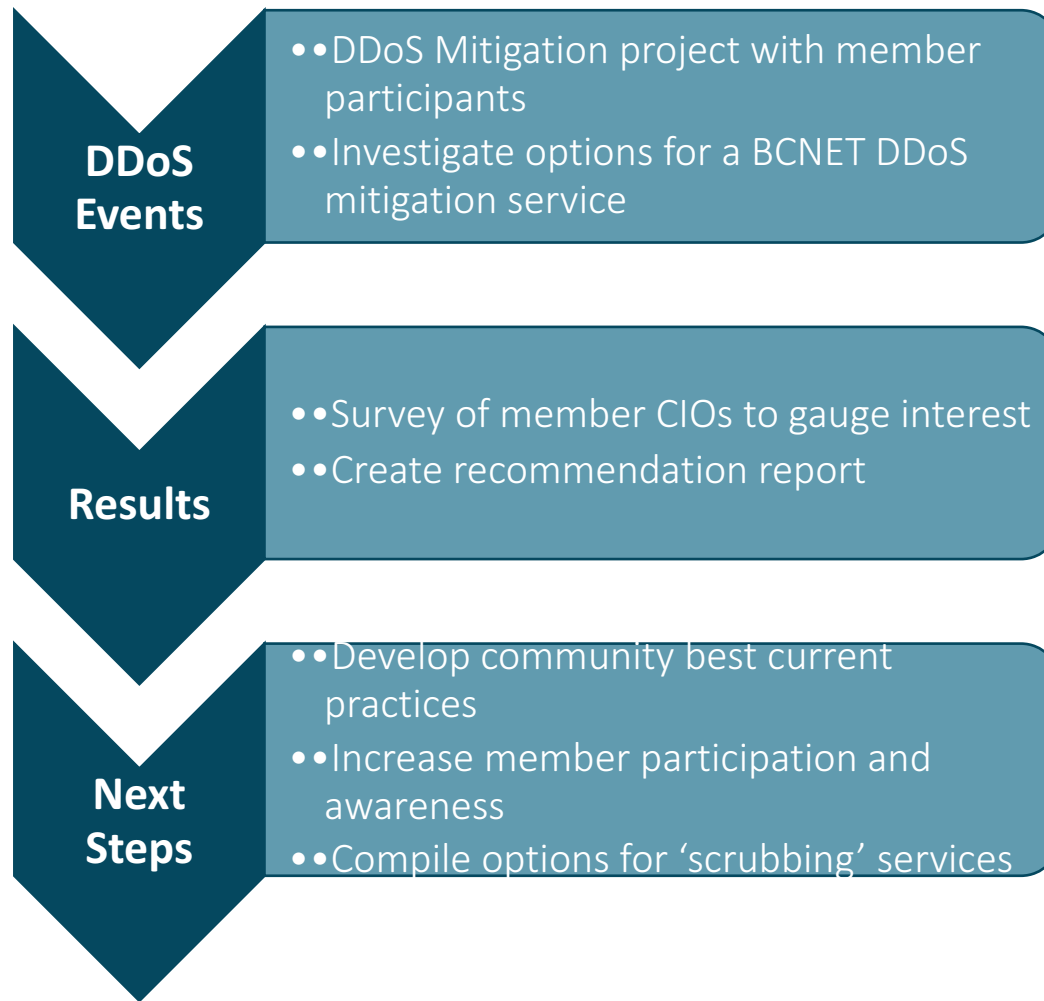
DDoS Events

••DDoS Mitigation project with member participants
••Investigate options for a BCNET DDoS mitigation service

Results

••Survey of member CIOs to gauge interest
••Create recommendation report

Next Steps

••Develop community best current practices
••Increase member participation and awareness
••Compile options for 'scrubbing' services